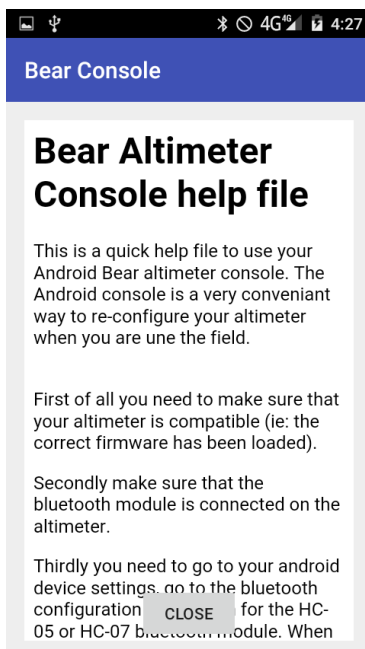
4G 4:27

Bear Console

Bear Altimeter Console help file

This is a quick help file to use your Android Bear altimeter console. The Android console is a very conveniant way to re-configure your altimeter when you are une the field.

First of all you need to make sure that your altimeter is compatible (ie: the correct firmware has been loaded).

Secondly make sure that the bluetooth module is connected on the altimeter.

Thirdly you need to go to your android device settings, go to the bluetooth configuration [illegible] for the HC-05 or HC-07 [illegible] module. When

CLOSE